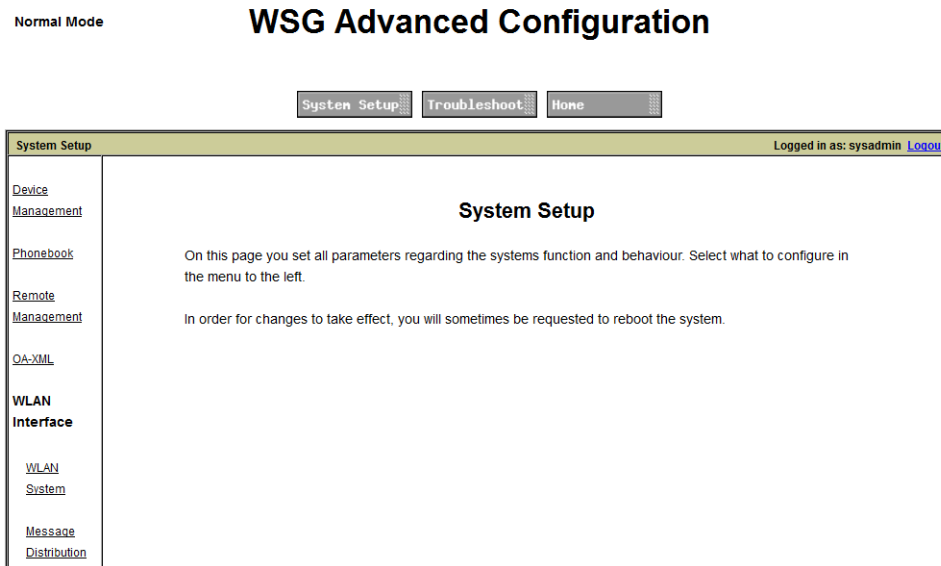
Normal Mode

WSG Advanced Configuration

System Setup Troubleshoot Home

System Setup

Logged in as: sysadmin Logou

Device Management

Phonebook

Remote Management

OA-XML

WLAN Interface

WLAN System

Message Distribution

System Setup

On this page you set all parameters regarding the systems function and behaviour. Select what to configure in the menu to the left.

In order for changes to take effect, you will sometimes be requested to reboot the system.